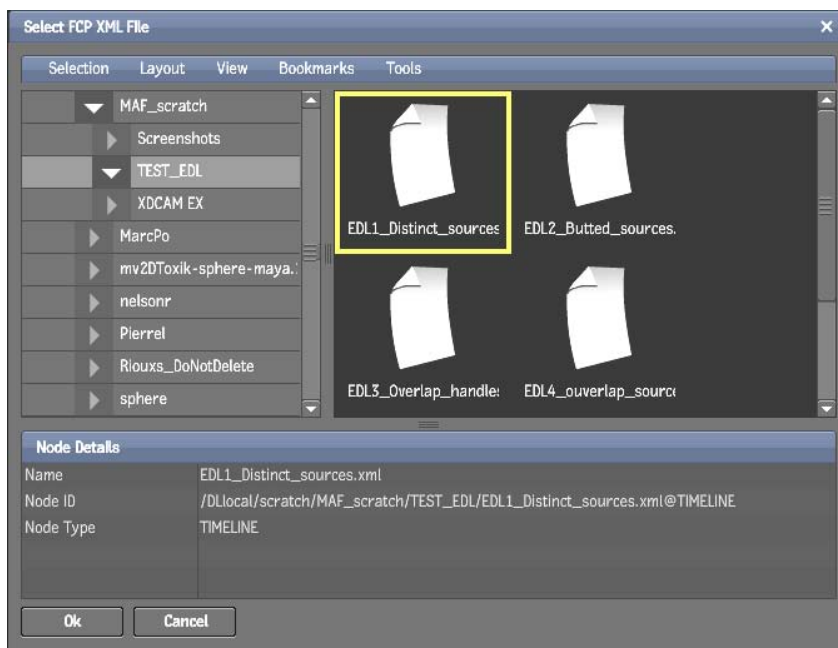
Select FCP XML File

Selection Layout View Bookmarks Tools

MAF_scratch
Screenshots
TEST_EDL
XDCAM EX
MarcPo
mv2DToxik-sphere-maya.
nelsonr
Pierrel
Riouxs_DoNotDelete
sphere

EDL1_Distinct_sources
EDL2_Butted_sources.
EDL3_Overlap_handle
EDL4_ouverlap_sourc

Node Details

| Name | EDL1_Distinct_sources.xml |
|---|---|
| Node ID | /DLlocal/scratch/MAF_scratch/TEST_EDL/EDL1_Distinct_sources.xml@TIMELINE |
| Node Type | TIMELINE |

Ok Cancel